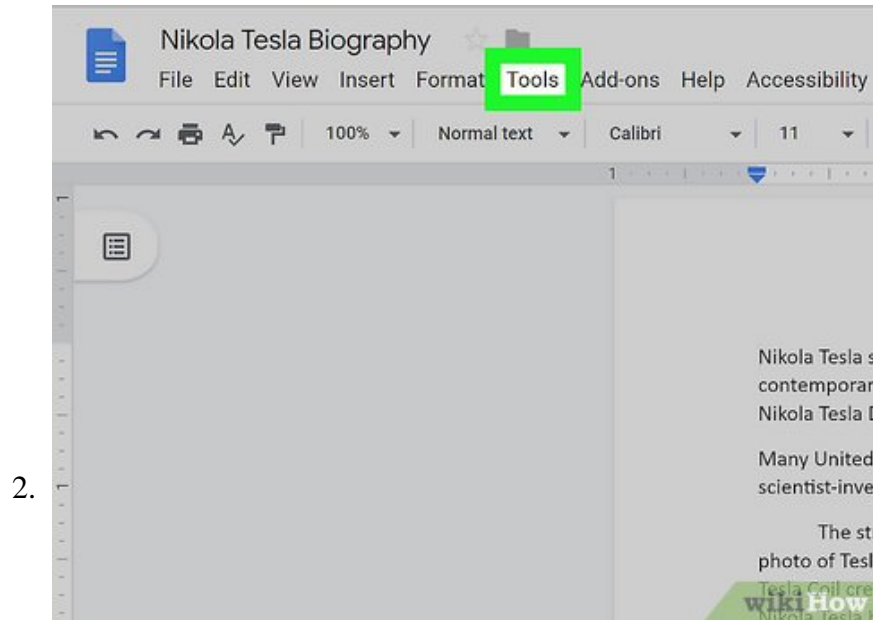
2.

Nikola Tesla Biography

File Edit View Insert Format Tools Add-ons Help Accessibility

100% Normal text Calibri 11

1

Nikola Tesla s
contemporar
Nikola Tesla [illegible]

Many United
scientist-inve

The st
photo of Tesl
Tesla Coil cre
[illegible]

wikiHow